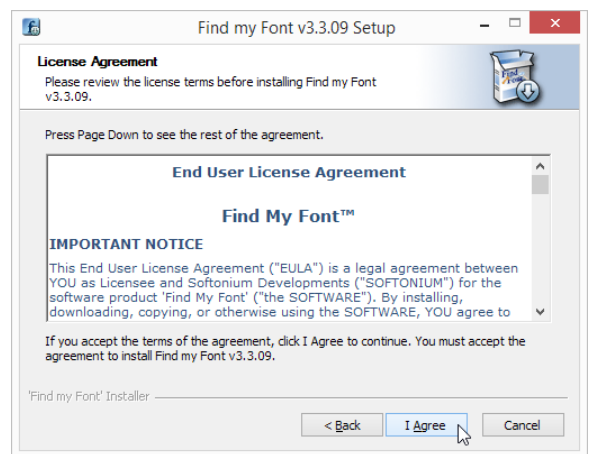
Find my Font v3.3.09 Setup

License Agreement

Please review the license terms before installing Find my Font v3.3.09.

Find my Font

Press Page Down to see the rest of the agreement.

End User License Agreement

Find My Font™

IMPORTANT NOTICE

This End User License Agreement ("EULA") is a legal agreement between YOU as Licensee and Softonium Developments ("SOFTONIUM") for the software product 'Find My Font' ("the SOFTWARE"). By installing, downloading, copying, or otherwise using the SOFTWARE, YOU agree to

If you accept the terms of the agreement, click I Agree to continue. You must accept the agreement to install Find my Font v3.3.09.

'Find my Font' Installer

< Back

I Agree

Cancel